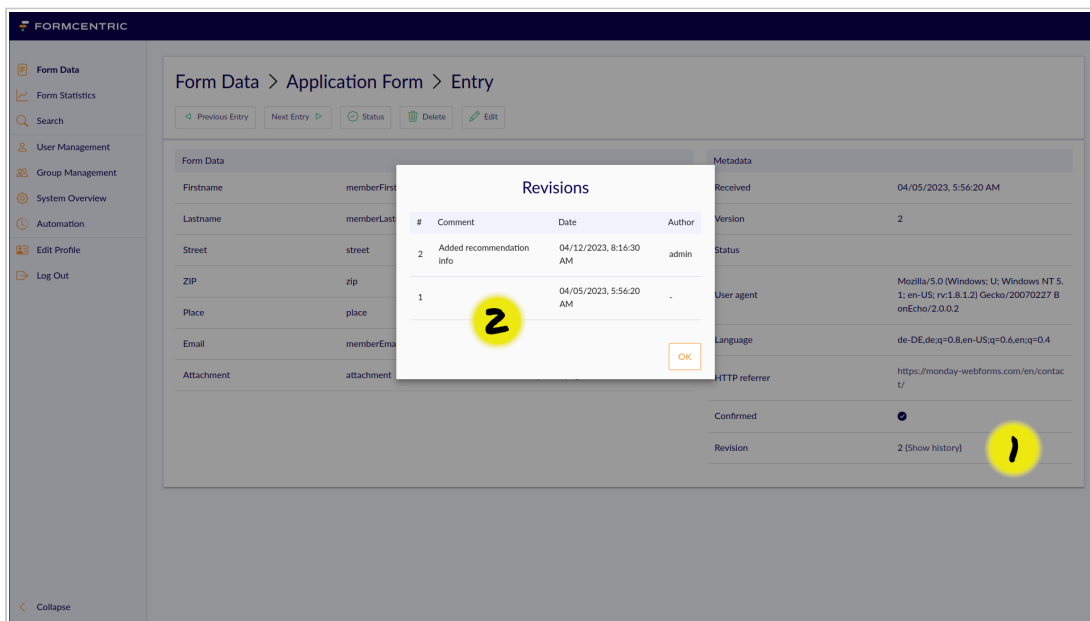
FORMCENTRIC

Form Data
Form Statistics
Search
User Management
Group Management
System Overview
Automation
Edit Profile
Log Out

Collapse

Form Data > Application Form > Entry

Previous Entry | Next Entry | Status | Delete | Edit

Form Data

| | |
|---|---|
| Firstname | memberFirst |
| Lastname | memberLast |
| Street | street |
| ZIP | zip |
| Place | place |
| Email | memberEma |
| Attachment | attachment |

Metadata

| | |
|---|---|
| Received | 04/05/2023, 5:56:20 AM |
| Version | 2 |
| Status | |
| User agent | Mozilla/5.0 (Windows; U; Windows NT 5.1; en-US; rv:1.8.1.2) Gecko/20070227 BonEcho/2.0.0.2 |
| Language | de-DE,de;q=0.8,en-US;q=0.6,en;q=0.4 |
| HTTP referrer | https://monday-webforms.com/en/contact/ |
| Confirmed | |
| Revision | 2 (Show history) |

1

Revisions

| # | Comment | Date | Author |
|---|---|---|---|
| 2 | Added recommendation info | 04/12/2023, 8:16:30 AM | admin |
| 1 | | 04/05/2023, 5:56:20 AM | - |

2

OK